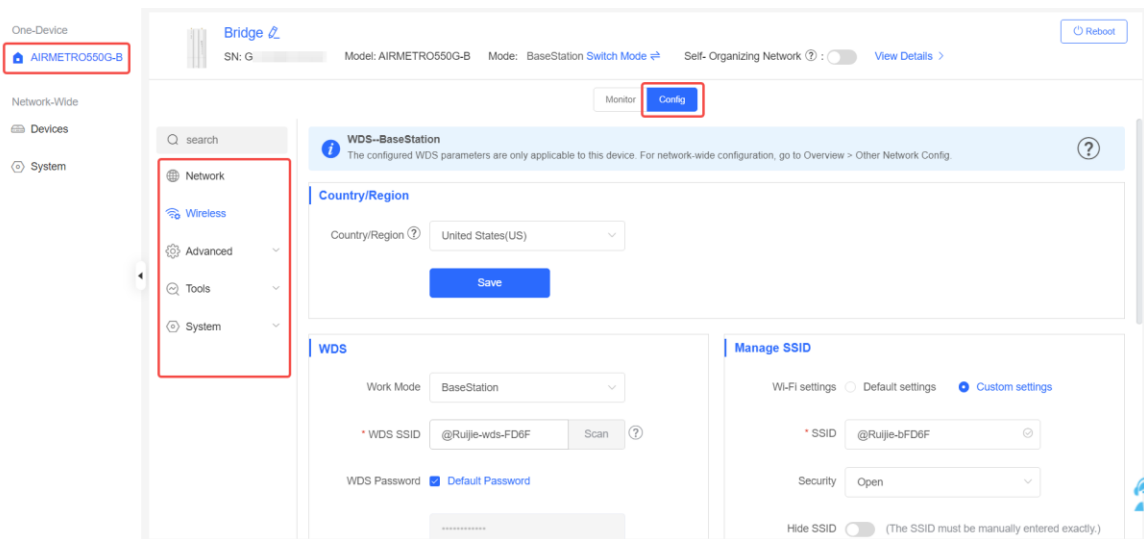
One-Device

AIRMETRO550G-B

Network-Wide

Devices

System

Bridge

SN: G

Model: AIRMETRO550G-B Mode: BaseStation Switch Mode ⇌ Self- Organizing Network ? :

View Details >

Reboot

Monitor Config

search

Network

Wireless

Advanced

Tools

System

WDS--BaseStation
The configured WDS parameters are only applicable to this device. For network-wide configuration, go to Overview > Other Network Config.

Country/Region

Country/Region ? United States(US)

Save

WDS

Work Mode BaseStation

* WDS SSID @Ruijie-wds-FD6F Scan ?

WDS Password Default Password

••••••••••••

Manage SSID

Wi-Fi settings Default settings Custom settings

* SSID @Ruijie-bFD6F

Security Open

Hide SSID (The SSID must be manually entered exactly.)